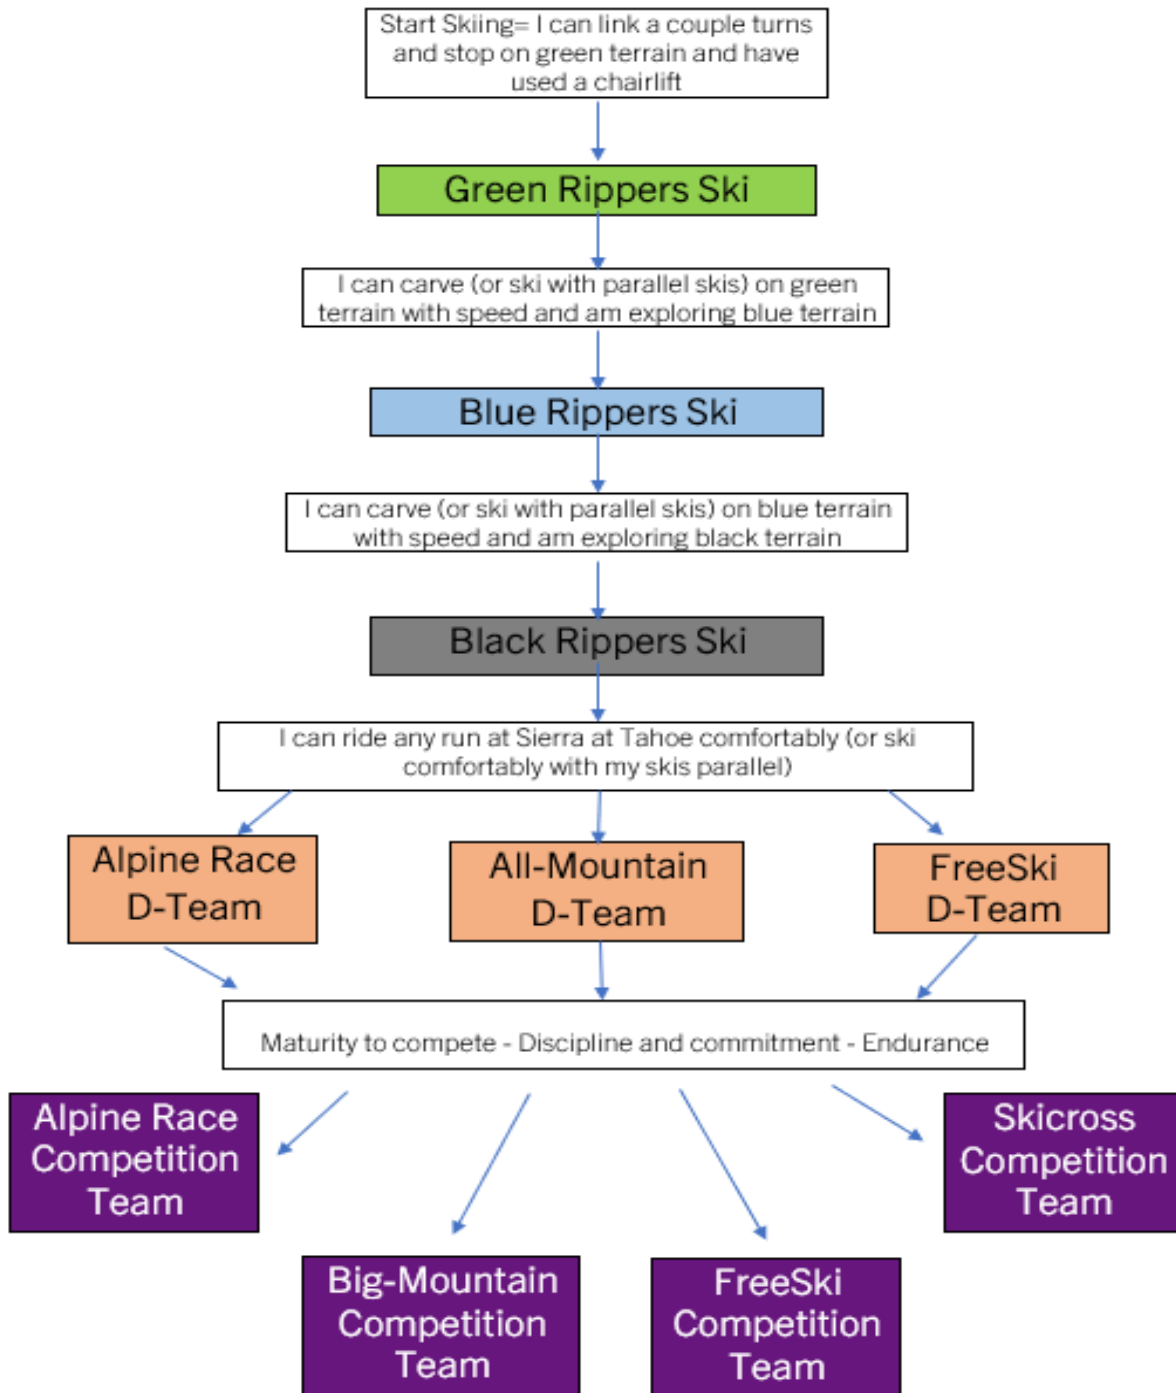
Start Skiing= I can link a couple turns and stop on green terrain and have used a chairlift

Green Rippers Ski

I can carve (or ski with parallel skis) on green terrain with speed and am exploring blue terrain

Blue Rippers Ski

I can carve (or ski with parallel skis) on blue terrain with speed and am exploring black terrain

Black Rippers Ski

I can ride any run at Sierra at Tahoe comfortably (or ski comfortably with my skis parallel)

Alpine Race D-Team

All-Mountain D-Team

FreeSki D-Team

Maturity to compete - Discipline and commitment - Endurance

Alpine Race Competition Team

Skicross Competition Team

Big-Mountain Competition Team

FreeSki Competition Team